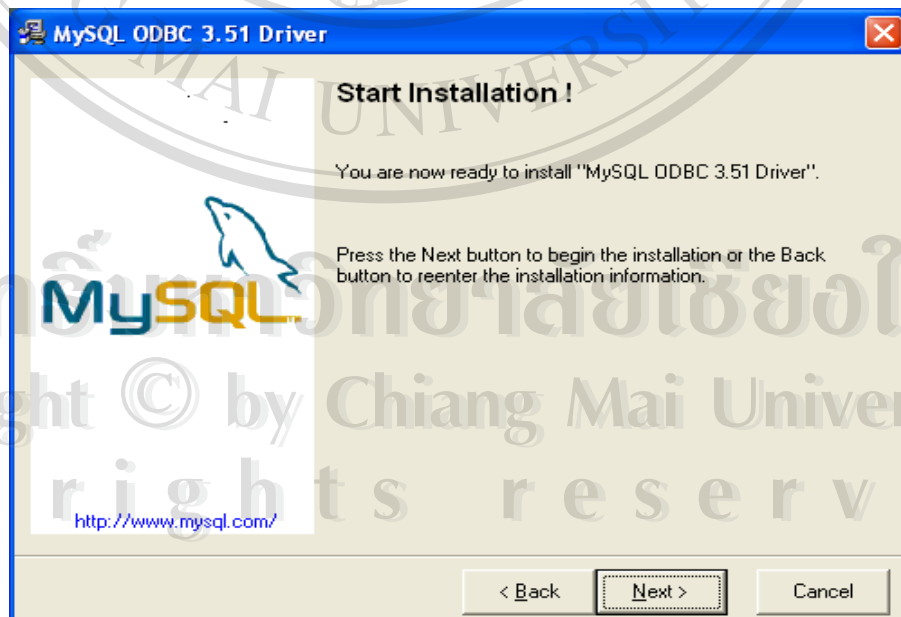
MySQL ODBC 3.51 Driver

MAI UNIVERSI

Start Installation !

You are now ready to install "MySQL ODBC 3.51 Driver".

Press the Next button to begin the installation or the Back button to reenter the installation information.

MySQL

ลิขสิทธิ์มหาวิทยาลัยเชียงใหม่

ght © by Chiang Mai Univer

r i g h t s r e s e r v

http://www.mysql.com/

< Back

Next >

Cancel